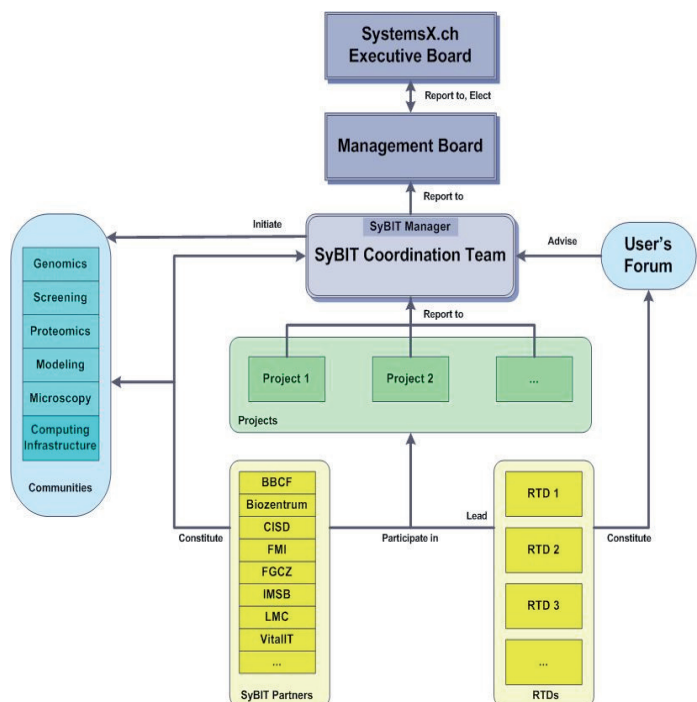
SystemsX.ch Executive Board

Report to, Elect

Management Board

Report to

Initiate

SyBIT Manager

SyBIT Coordination Team

Advise

User's Forum

Genomics

Screening

Proteomics

Modeling

Microscopy

Computing Infrastructure

Communities

Report to

Project 1

Project 2

...

Projects

BBCF

Biozentrum

CISD

FMI

FGCZ

IMSB

LMC

VitalIT

...

SyBIT Partners

Constitute

Participate in

Lead

RTD 1

RTD 2

RTD 3

...

RTDs

Constitute